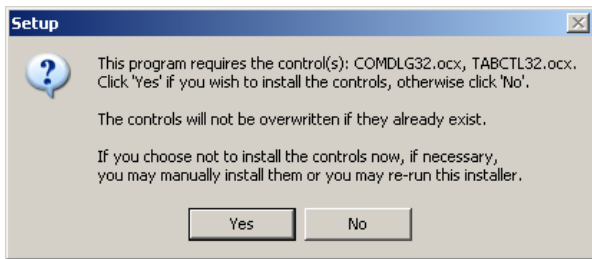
Setup

This program requires the control(s): COMDLG32.ocx, TABCTL32.ocx. Click 'Yes' if you wish to install the controls, otherwise click 'No'.

The controls will not be overwritten if they already exist.

If you choose not to install the controls now, if necessary, you may manually install them or you may re-run this installer.

Yes

No